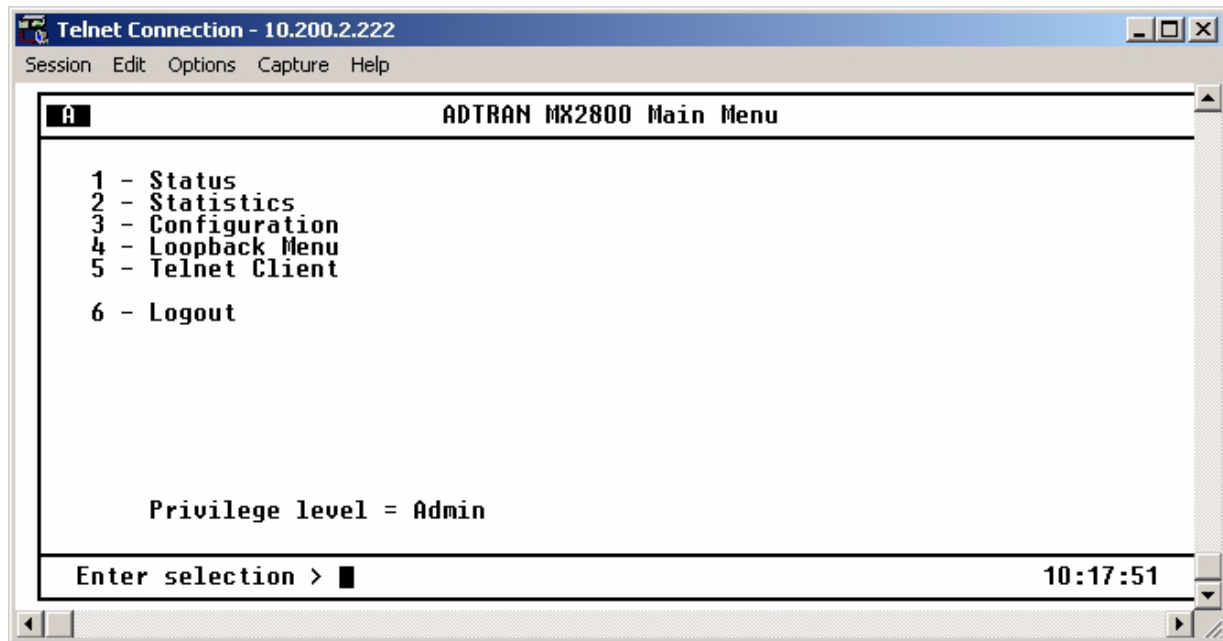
Telnet Connection - 10.200.2.222

Session Edit Options Capture Help

A

ADTRAN MX2800 Main Menu

1 - Status
2 - Statistics
3 - Configuration
4 - Loopback Menu
5 - Telnet Client

6 - Logout

Privilege level = Admin

Enter selection >

10:17:51